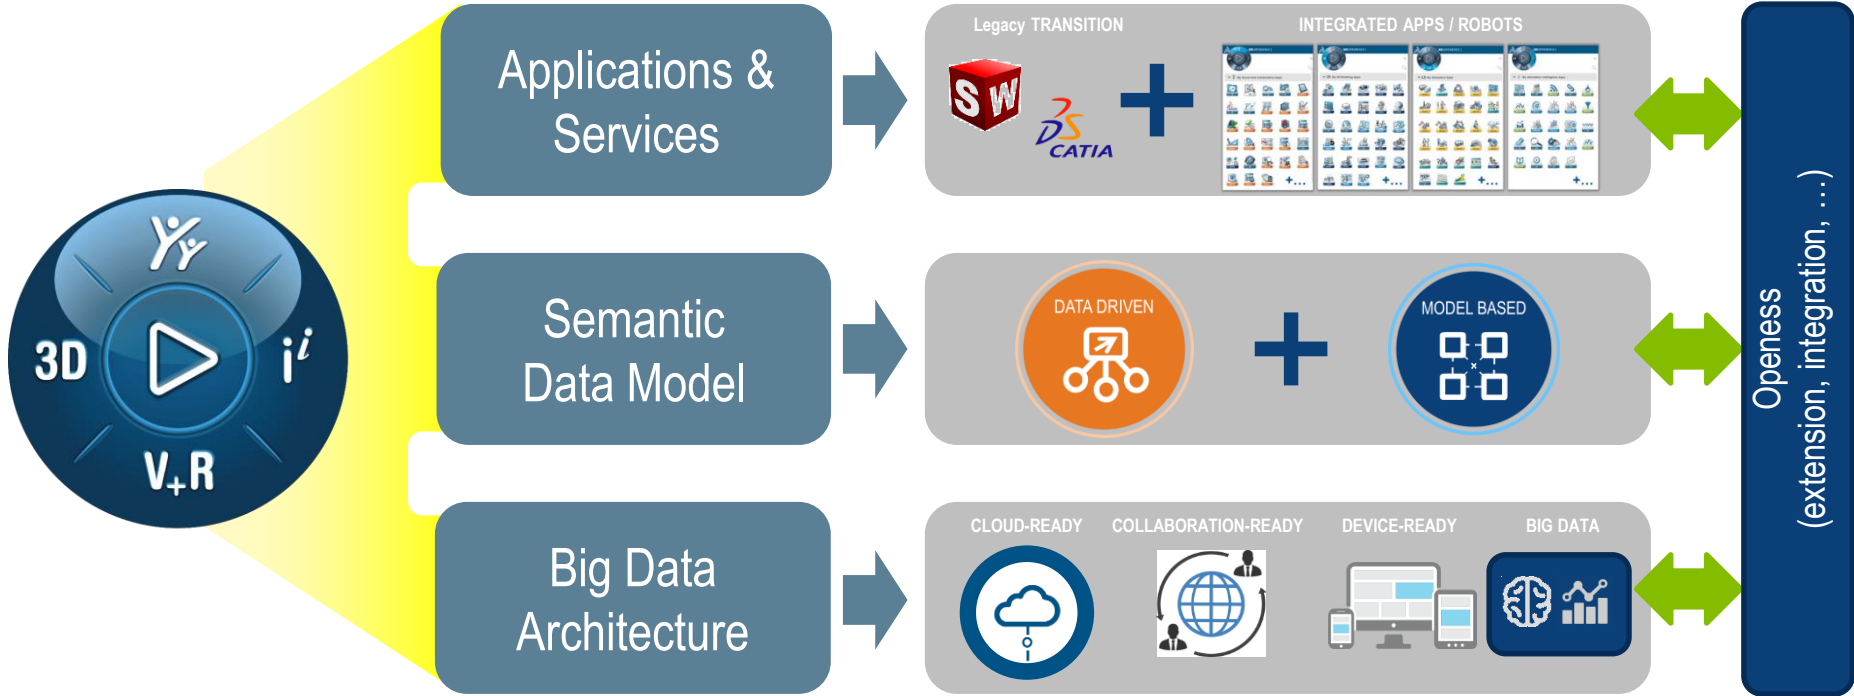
3D
V+R

Applications & Services

Legacy TRANSITION
INTEGRATED APPS / ROBOTS

SW
CATIA
+

Semantic Data Model

DATA DRIVEN
+
MODEL BASED

Big Data Architecture

CLOUD-READY
COLLABORATION-READY
DEVICE-READY
BIG DATA

Openess
(extension, integration, ...)